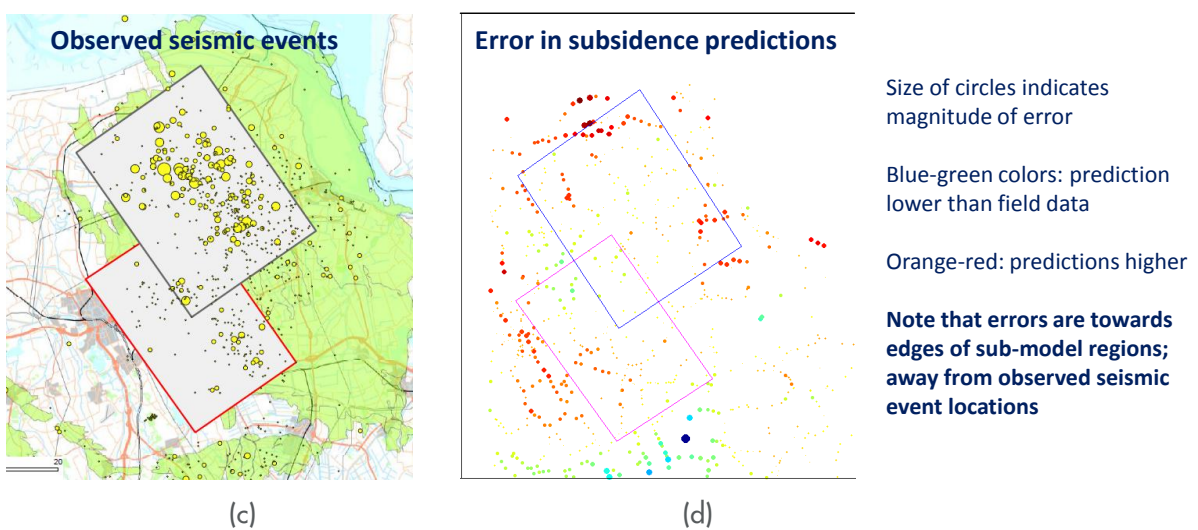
Observed seismic events

20

(c)

Error in subsidence predictions

(d)

Size of circles indicates magnitude of error

Blue-green colors: prediction lower than field data

Orange-red: predictions higher

Note that errors are towards edges of sub-model regions; away from observed seismic event locations